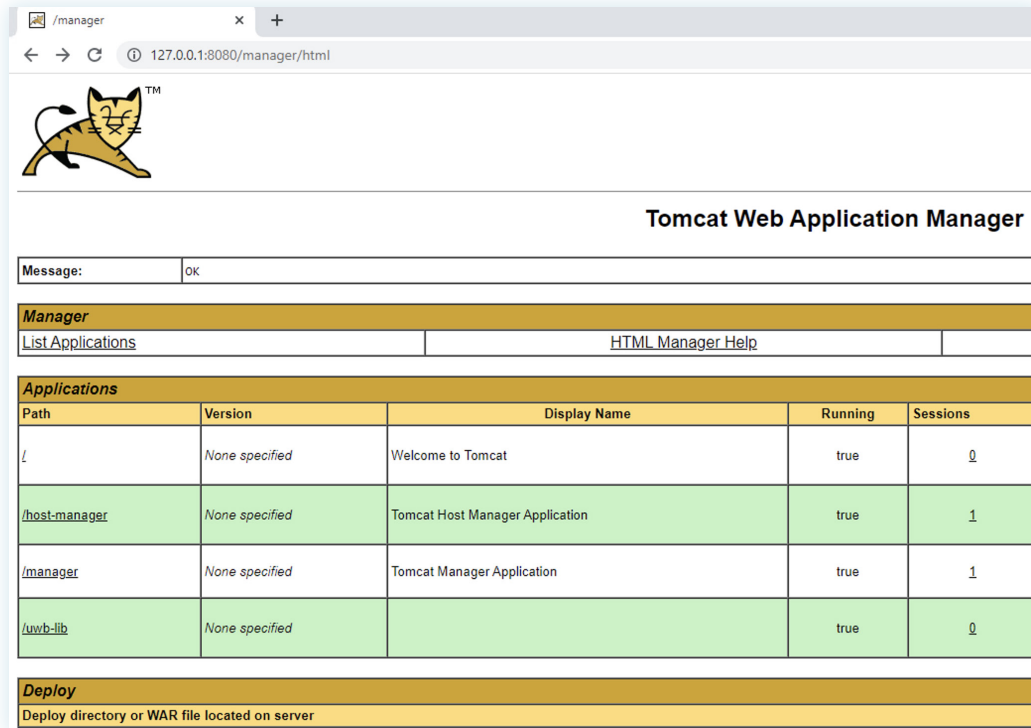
/manager ×  +

127.0.0.1:8080/manager/html

TM

Tomcat Web Application Manager

| Message: | OK |
|---|---|

**Manager**

| List Applications | HTML Manager Help | |
|---|---|---|

**Applications**

| Path | Version | Display Name | Running | Sessions |
|---|---|---|---|---|
| / | None specified | Welcome to Tomcat | true | 0 |
| /host-manager | None specified | Tomcat Host Manager Application | true | 1 |
| /manager | None specified | Tomcat Manager Application | true | 1 |
| /uwb-lib | None specified | | true | 0 |

**Deploy**

Deploy directory or WAR file located on server